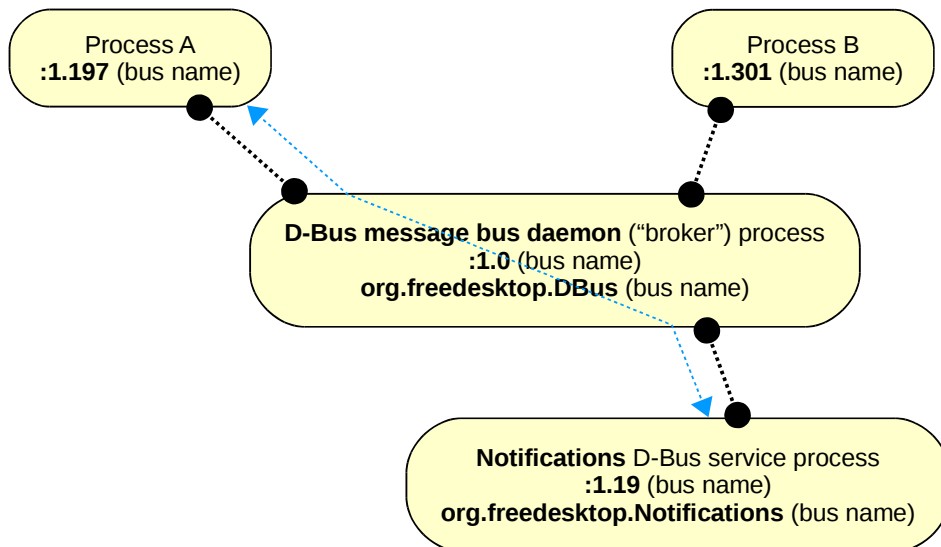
Process A
**:1.197** (bus name)

Process B
**:1.301** (bus name)

**D-Bus message bus daemon** ("broker") process
**:1.0** (bus name)
**org.freedesktop.DBus** (bus name)

**Notifications** D-Bus service process
**:1.19** (bus name)
**org.freedesktop.Notifications** (bus name)